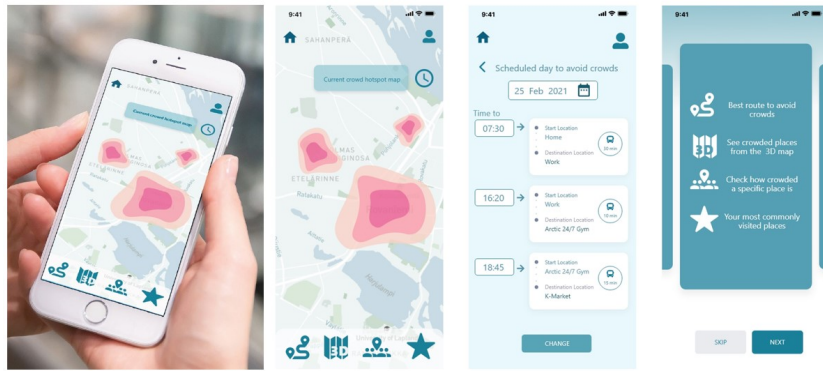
Current crowd hotspot map

9:41

SAHANPERA

Current crowd hotspot map

MAS
IGINOSA

ETELÄRINNE

Rataku

9:41

Scheduled day to avoid crowds

25 Feb 2021

Time to

07:30

Start Location
Home

Destination Location
Work

20 min

16:20

Start Location
Work

Destination Location
Arctic 24/7 Gym

15 min

18:45

Start Location
Arctic 24/7 Gym

Destination Location
K-Market

15 min

CHANGE

9:41

Best route to avoid crowds

3D

See crowded places from the 3D map

Check how crowded a specific place is

Your most commonly visited places

SKIP

NEXT